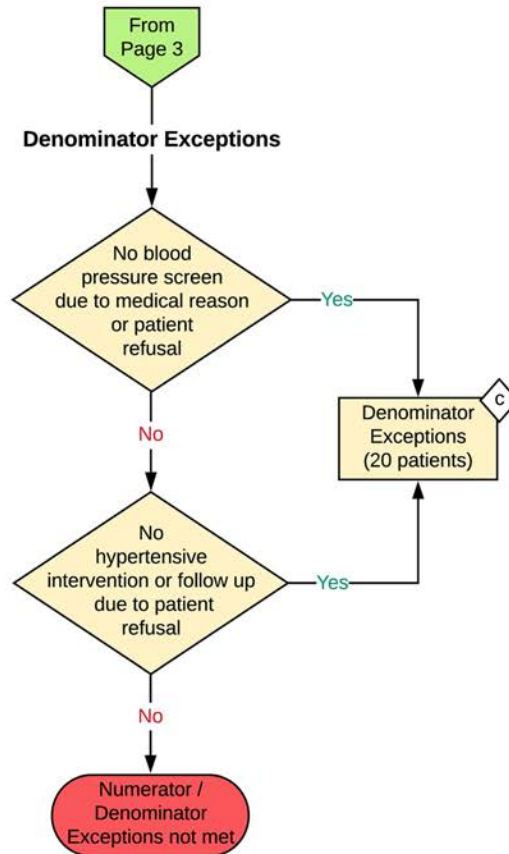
From Page 3

Denominator Exceptions

No blood pressure screen due to medical reason or patient refusal

Yes

Denominator Exceptions (20 patients)

c

No

No hypertensive intervention or follow up due to patient refusal

Yes

No

Numerator / Denominator Exceptions not met